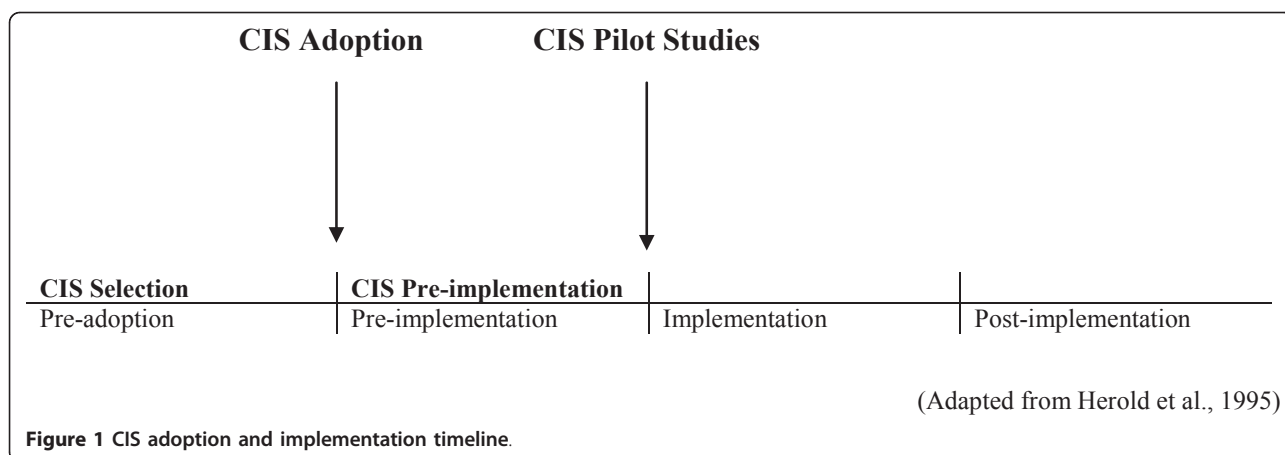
CIS Adoption

CIS Pilot Studies

CIS Selection

CIS Pre-implementation

Pre-adoption

Pre-implementation

Implementation

Post-implementation

(Adapted from Herold et al., 1995)

Figure 1 CIS adoption and implementation timeline.